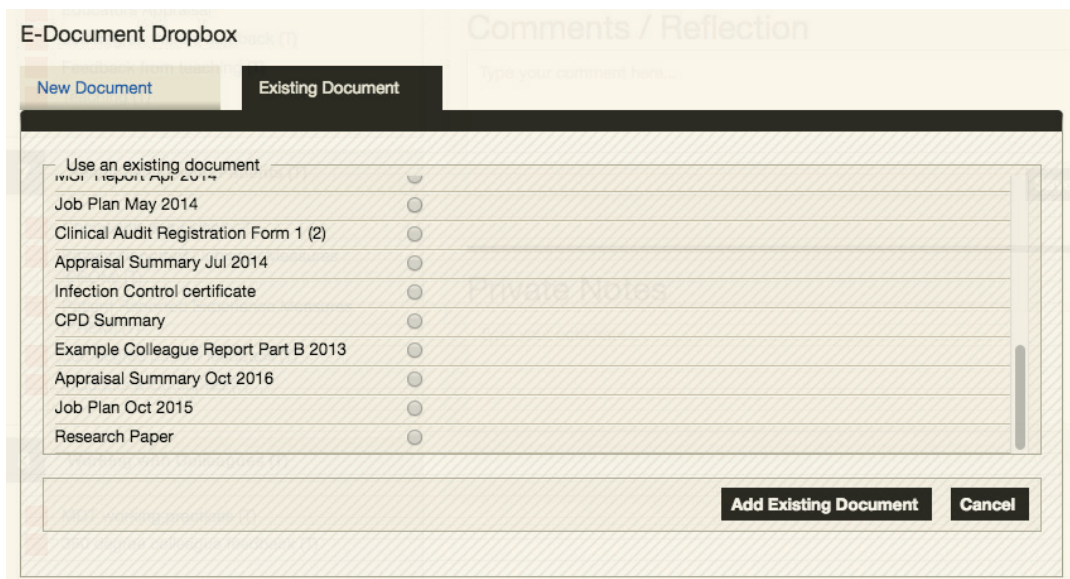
E-Document Dropbox

New Document

Existing Document

Comments / Reflection

Type your comment here...

Use an existing document

MSF Report Apr 2014

Job Plan May 2014

Clinical Audit Registration Form 1 (2)

Appraisal Summary Jul 2014

Infection Control certificate

CPD Summary

Example Colleague Report Part B 2013

Appraisal Summary Oct 2016

Job Plan Oct 2015

Research Paper

Private Notes

Add Existing Document

Cancel